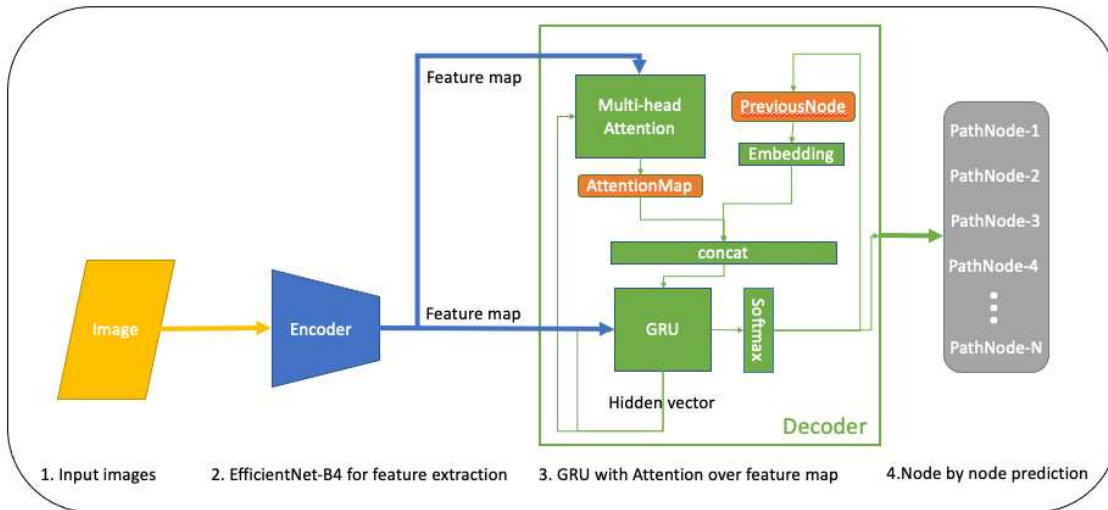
Feature map

Multi-head Attention

PreviousNode

Embedding

AttentionMap

concat

PathNode-1

PathNode-2

PathNode-3

PathNode-4

PathNode-N

Image

Encoder

Feature map

GRU

Softmax

Hidden vector

Decoder

1. Input images

2. EfficientNet-B4 for feature extraction

3. GRU with Attention over feature map

4.Node by node prediction